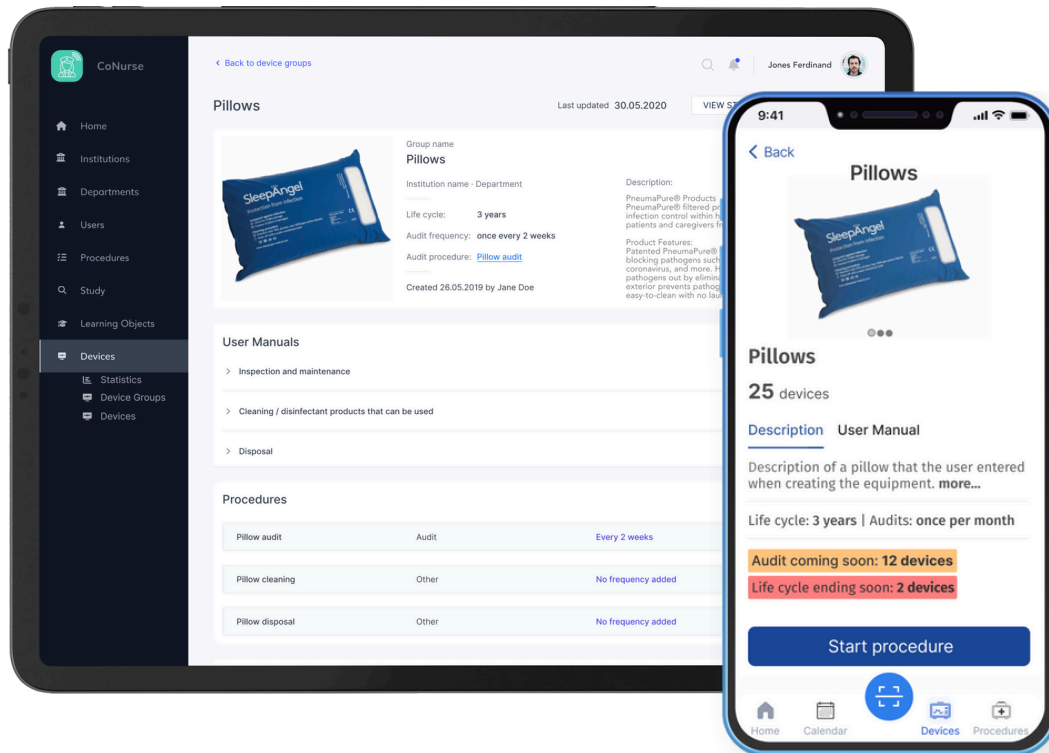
CoNurse

Home
Institutions
Departments
Users
Procedures
Study
Learning Objects
Devices
Statistics
Device Groups
Devices

< Back to device groups

Jones Ferdinand

Pillows

Last updated 30.05.2020

VIEW ST

SleepAngel

Group name
Pillows

Institution name · Department

Life cycle: 3 years
Audit frequency: once every 2 weeks
Audit procedure: Pillow audit

Created 26.05.2019 by Jane Doe

Description:
PneumaPure® Products
PneumaPure® filtered pr
infection control within h
patients and caregivers fr

Product Features:
Patented PneumaPure®
blocking pathogens such
coronavirus, and more. H
pathogens out by elimin
exterior prevents pathog
easy-to-clean with no lau

User Manuals

> Inspection and maintenance

> Cleaning / disinfectant products that can be used

> Disposal

Procedures

| Pillow audit | Audit | Every 2 weeks |
|---|---|---|
| Pillow cleaning | Other | No frequency added |
| Pillow disposal | Other | No frequency added |

9:41

< Back

Pillows

SleepAngel

Pillows

25 devices

Description User Manual

Description of a pillow that the user entered when creating the equipment. more...

Life cycle: 3 years | Audits: once per month

Audit coming soon: 12 devices

Life cycle ending soon: 2 devices

Start procedure

Home Calendar Devices Procedures